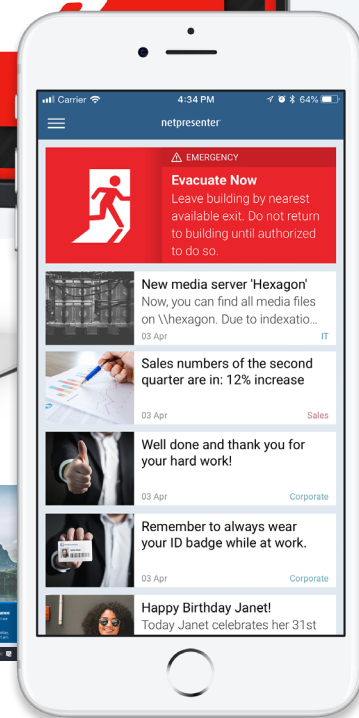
Carrier
4:34 PM
64%
netpresenter

⚠ EMERGENCY
Evacuate Now
Leave building by nearest available exit. Do not return to building until authorized to do so.

New media server 'Hexagon'
Now, you can find all media files on \\hexagon. Due to indexatio...
03 Apr
IT

Sales numbers of the second quarter are in: 12% increase
03 Apr
Sales

Well done and thank you for your hard work!
03 Apr
Corporate

Remember to always wear your ID badge while at work.
03 Apr
Corporate

Happy Birthday Janet!
Today Janet celebrates her 31st